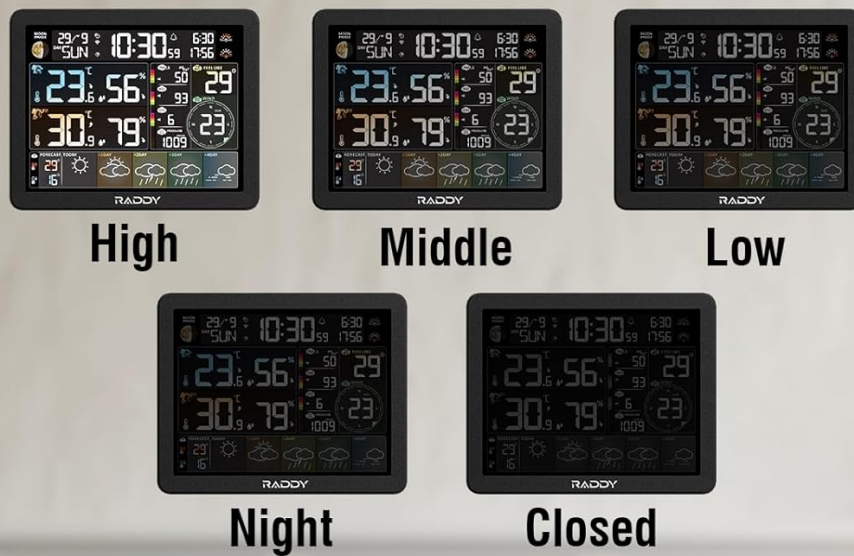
29/9 SUN 10:30 59 6:30 17:56
23.6 °C 56 %
30.9 °C 79 %
50 93 6 1009
FEELS LIKE 29
23
FORECAST TODAY 29 16
RADDY
High

29/9 SUN 10:30 59 6:30 17:56
23.6 °C 56 %
30.9 °C 79 %
50 93 6 1009
FEELS LIKE 29
23
FORECAST TODAY 29 16
RADDY
Middle

29/9 SUN 10:30 59 6:30 17:56
23.6 °C 56 %
30.9 °C 79 %
50 93 6 1009
29
23
29 16
RADDY
Low

29/9 SUN 10:30 59 6:30 17:56
23.6 56 %
30.9 79 %
50 93 6 1009
29
23
FORECAST TODAY 29 16
RADDY
Night

29/9 SUN 10:30 59 6:30 17:56
23.6 56
30.9 79
50 93 6 1009
29
23
29 16
RADDY
Closed